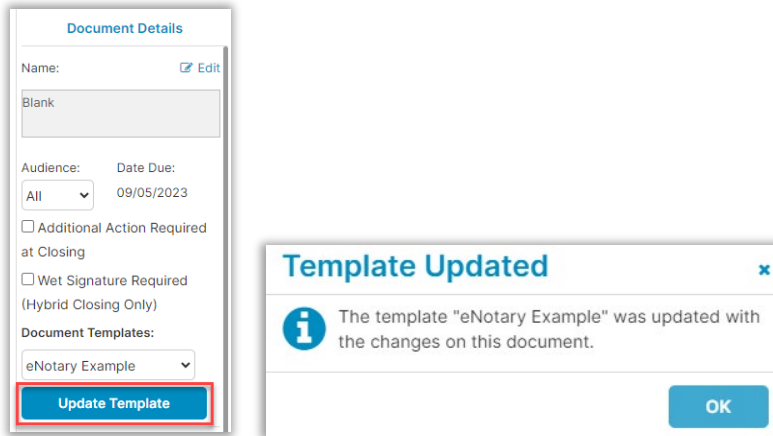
Document Details

Name:

Edit

Blank

Audience:

Date Due:

All

09/05/2023

Additional Action Required at Closing

Wet Signature Required (Hybrid Closing Only)

Document Templates:

eNotary Example

Update Template

Template Updated

×

The template "eNotary Example" was updated with the changes on this document.

OK